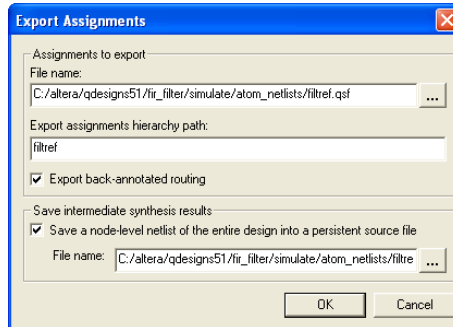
Export Assignments

Assignments to export

File name:

C:/altera/qdesigns51/fir_filter/simulate/atom_netlists/filtref.qsf

...

Export assignments hierarchy path:

filtref

Export back-annotated routing

Save intermediate synthesis results

Save a node-level netlist of the entire design into a persistent source file

File name: C:/altera/qdesigns51/fir_filter/simulate/atom_netlists/filtre

...

OK

Cancel